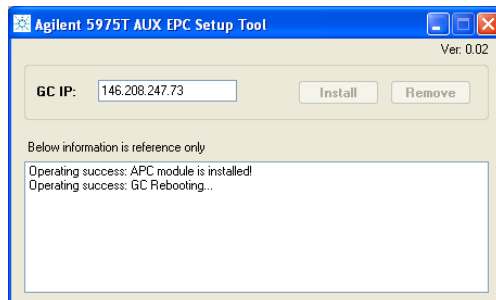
Agilent 5975T AUX EPC Setup Tool

Ver. 0.02

GC IP: 146.208.247.73

Install

Remove

Below information is reference only

Operating success: APC module is installed!
Operating success: GC Rebooting...